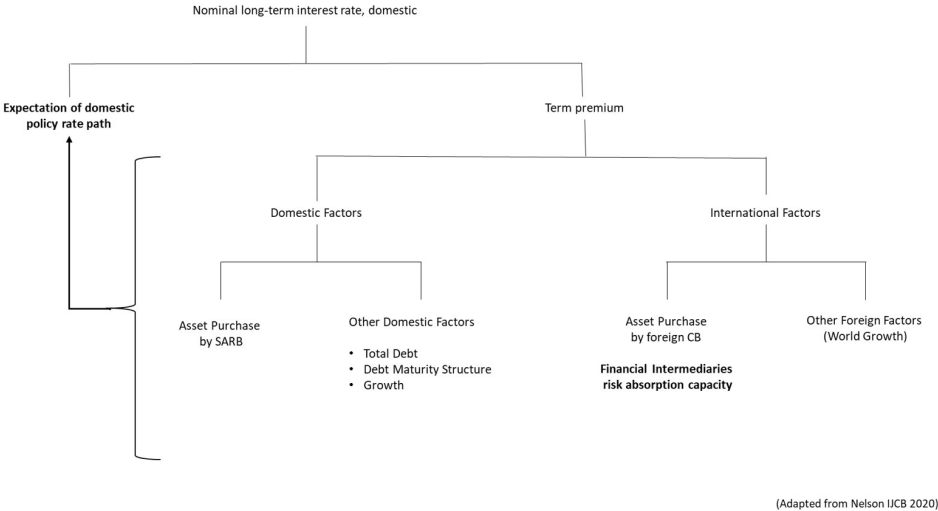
Nominal long-term interest rate, domestic

Expectation of domestic policy rate path

Term premium

Domestic Factors

International Factors

Asset Purchase by SARB

Other Domestic Factors

- Total Debt
- Debt Maturity Structure
- Growth

Asset Purchase by foreign CB

Financial Intermediaries risk absorption capacity

Other Foreign Factors (World Growth)

(Adapted from Nelson IJCB 2020)